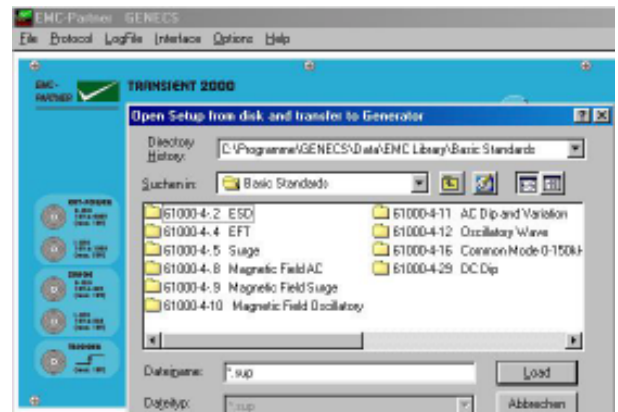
EMC-Partner GENECS
File Protocol LogFile Interface Options Help

EMC-PARTNER
TRANSIENT 2000

Open Setup from disk and transfer to Generator

Directory History: C:\Programme\GENECS\Data\EMC Library\Basic Standards

Suchen in: Basic Standards

61000-4-2 ESD
61000-4-4 EFT
61000-4-5 Surge
61000-4-8 Magnetic Field AC
61000-4-9 Magnetic Field Surge
61000-4-10 Magnetic Field Oscillatory
61000-4-11 AC Dip and Variation
61000-4-12 Oscillatory Wave
61000-4-16 Common Mode 0-150kH
61000-4-29 DC Dip

Dateiname: *.sup
Load

Dateityp: *.sup
Abbrechen

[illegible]
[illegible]
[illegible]